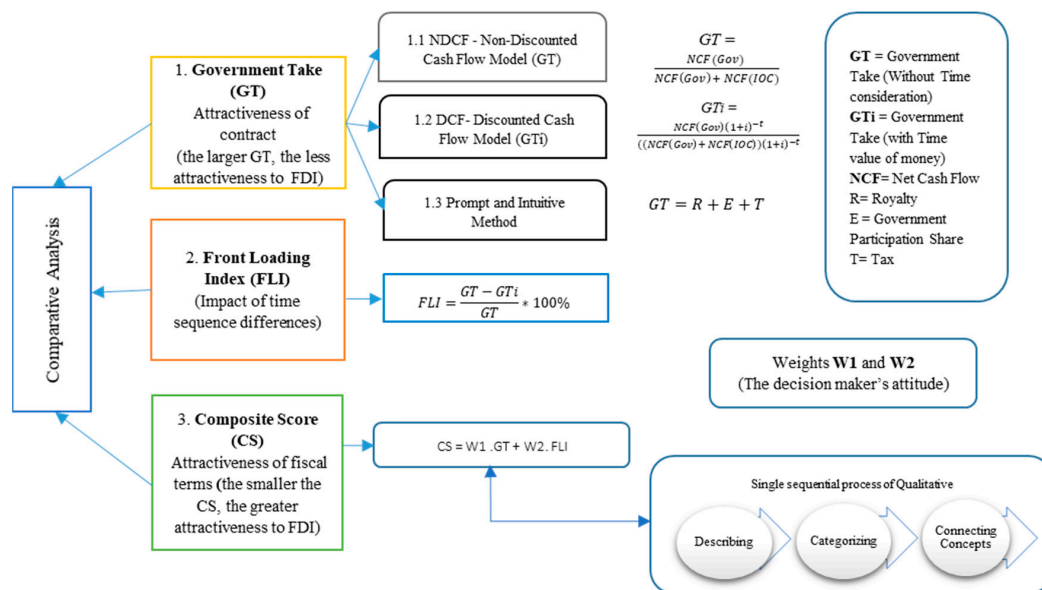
Comparative Analysis

1. **Government Take (GT)**
Attractiveness of contract
(the larger GT, the less attractiveness to FDI)

1.1 NDCF - Non-Discounted Cash Flow Model (GT)

1.2 DCF- Discounted Cash Flow Model (GTi)

1.3 Prompt and Intuitive Method

$GT = \frac{NCF(Gov)}{NCF(Gov) + NCF(IOC)}$

$GTi = \frac{NCF(Gov)(1+i)^{-t}}{((NCF(Gov) + NCF(IOC))(1+i)^{-t}}$

$GT = R + E + T$

**GT** = Government Take (Without Time consideration)
**GTi** = Government Take (with Time value of money)
**NCF**= Net Cash Flow
R= Royalty
E = Government Participation Share
T= Tax

2. **Front Loading Index (FLI)**
(Impact of time sequence differences)

$FLI = \frac{GT - GTi}{GT} * 100\%$

Weights **W1** and **W2**
(The decision maker's attitude)

3. **Composite Score (CS)**
Attractiveness of fiscal terms (the smaller the CS, the greater attractiveness to FDI)

CS = W1 .GT + W2. FLI

Single sequential process of Qualitative

Describing

Categorizing

Connecting Concepts